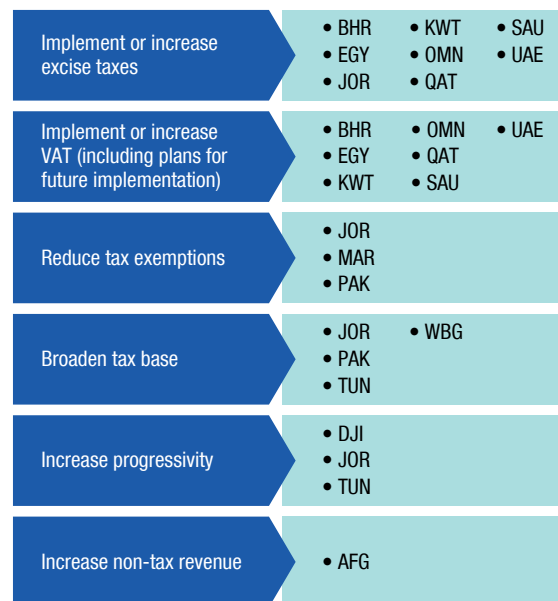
| | | | |
|---|---|---|---|
| Implement or increase excise taxes | • BHR<br>• EGY<br>• JOR | • KWT<br>• OMN<br>• QAT | • SAU<br>• UAE |
| Implement or increase VAT (including plans for future implementation) | • BHR<br>• EGY<br>• KWT | • OMN<br>• QAT<br>• SAU | • UAE |
| Reduce tax exemptions | • JOR<br>• MAR<br>• PAK | | |
| Broaden tax base | • JOR<br>• PAK<br>• TUN | • WBG | |
| Increase progressivity | • DJI<br>• JOR<br>• TUN | | |
| Increase non-tax revenue | • AFG | | |